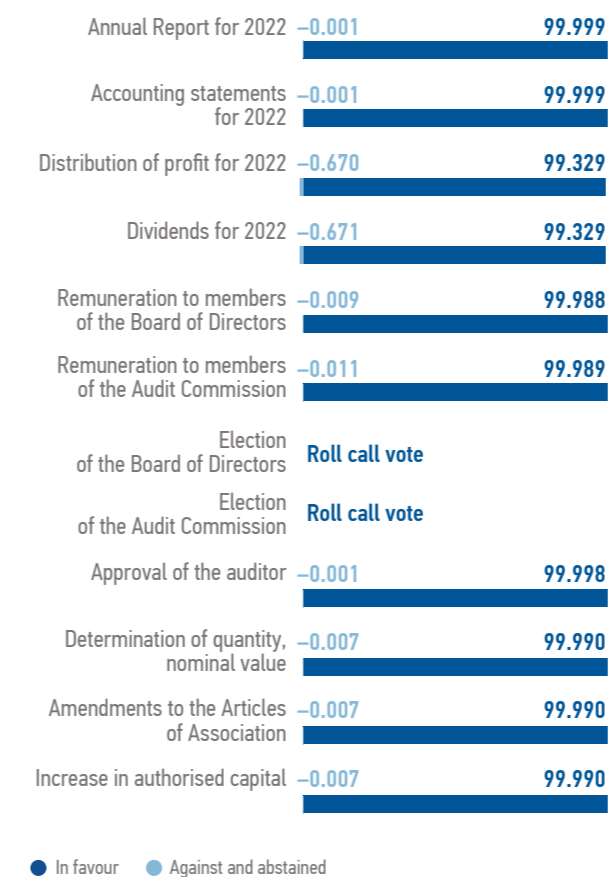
Annual Report for 2022 –0.001 99.999

Accounting statements for 2022 –0.001 99.999

Distribution of profit for 2022 –0.670 99.329

Dividends for 2022 –0.671 99.329

Remuneration to members of the Board of Directors –0.009 99.988

Remuneration to members of the Audit Commission –0.011 99.989

Election of the Board of Directors Roll call vote

Election of the Audit Commission Roll call vote

Approval of the auditor –0.001 99.998

Determination of quantity, nominal value –0.007 99.990

Amendments to the Articles of Association –0.007 99.990

Increase in authorised capital –0.007 99.990

In favour Against and abstained